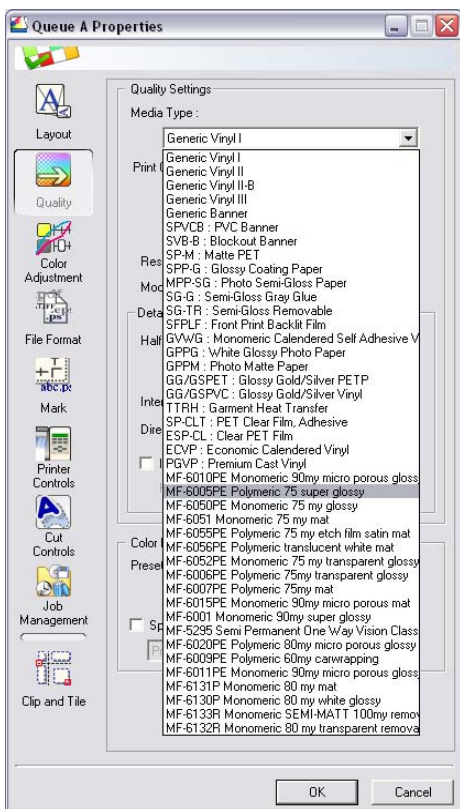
Queue A Properties

Layout
Quality
Color Adjustment
File Format
Mark
Printer Controls
Cut Controls
Job Management
Clip and Tile

Quality Settings
Media Type :
Generic Vinyl I
Print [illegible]
Res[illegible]
Mod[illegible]
Deta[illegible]
Half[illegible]
Inte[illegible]
Dire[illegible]
Color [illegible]
Prese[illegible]
Sp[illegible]
P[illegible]

Generic Vinyl I
Generic Vinyl II
Generic Vinyl II-B
Generic Vinyl III
Generic Banner
SPVCB : PVC Banner
SVB-B : Blockout Banner
SP-M : Matte PET
SPP-G : Glossy Coating Paper
MPP-SG : Photo Semi-Gloss Paper
SG-G : Semi-Gloss Gray Glue
SG-TR : Semi-Gloss Removable
SFPLF : Front Print Backlit Film
GVWG : Monomeric Calendered Self Adhesive V
GPPG : White Glossy Photo Paper
GPPM : Photo Matte Paper
GG/GSPET : Glossy Gold/Silver PETP
GG/GSPVC : Glossy Gold/Silver Vinyl
TTRH : Garment Heat Transfer
SP-CLT : PET Clear Film, Adhesive
ESP-CL : Clear PET Film
ECVP : Economic Calendered Vinyl
PGVP : Premium Cast Vinyl
MF-6010PE Monomeric 90my micro porous glossy
MF-6005PE Polymeric 75 super glossy
MF-6050PE Monomeric 75 my glossy
MF-6051 Monomeric 75 my mat
MF-6055PE Polymeric 75 my etch film satin mat
MF-6056PE Polymeric translucent white mat
MF-6052PE Monomeric 75 my transparent glossy
MF-6006PE Polymeric 75my transparent glossy
MF-6007PE Polymeric 75my mat
MF-6015PE Monomeric 90my micro porous mat
MF-6001 Monomeric 90my super glossy
MF-5295 Semi Permanent One Way Vision Class
MF-6020PE Polymeric 80my micro porous glossy
MF-6009PE Polymeric 60my carwrapping
MF-6011PE Monomeric 90my micro porous gloss
MF-6131P Monomeric 80 my mat
MF-6130P Monomeric 80 my white glossy
MF-6133R Monomeric SEMI-MATT 100my remo
MF-6132R Monomeric 80 my transparent remova

OK
Cancel